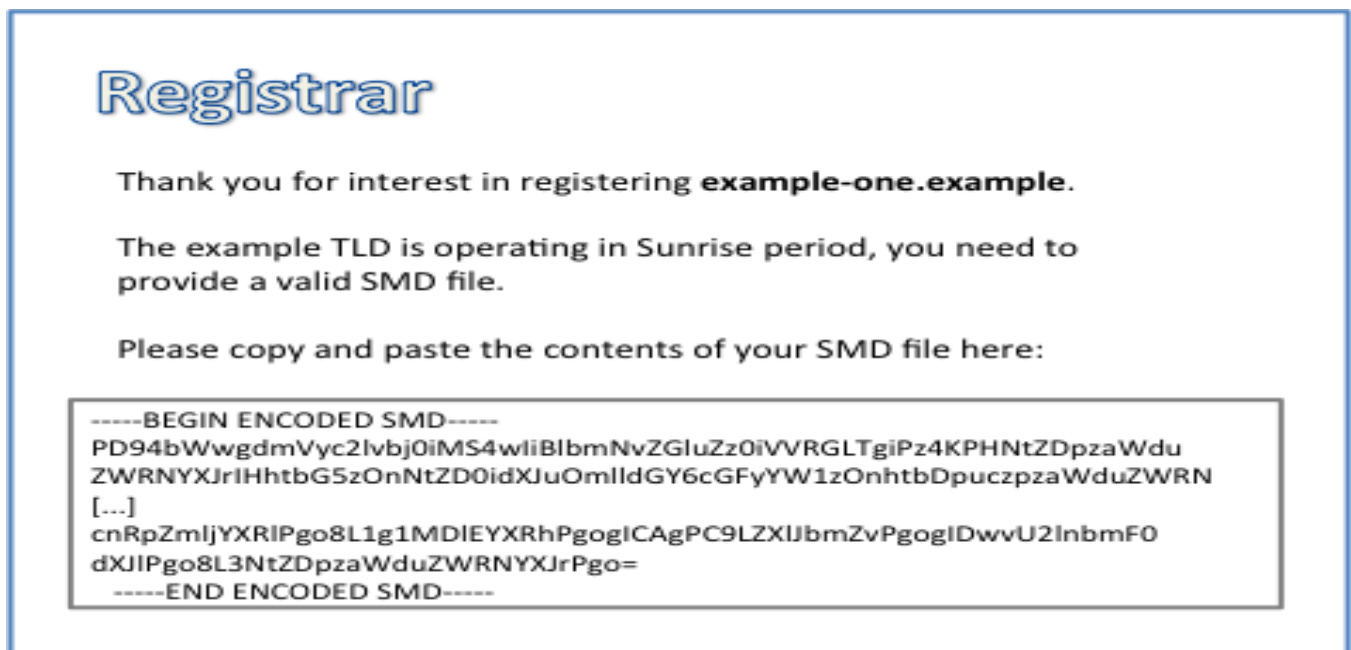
Registrar

Thank you for interest in registering **example-one.example**.

The example TLD is operating in Sunrise period, you need to provide a valid SMD file.

Please copy and paste the contents of your SMD file here:

-----BEGIN ENCODED SMD-----
PD94bWwgdmVyc2lvbj0iMS4wIiBlbmNvZGluZz0iVVRGLTgiPz4KPHNtZDpzaWdu
ZWRNYXJrIHhtbG5zOnNtZD0idXJuOmlldGY6cGFyYW1zOnhtbDpuczpzaWduZWRN
[...]
cnRpZmljYXRlPgo8L1g1MDlEYXRhPgogICAgPC9LZXlJbmZvPgogIDwvU2lnbmF0
dXJlPgo8L3NtZDpzaWduZWRNYXJrPgo=
-----END ENCODED SMD-----